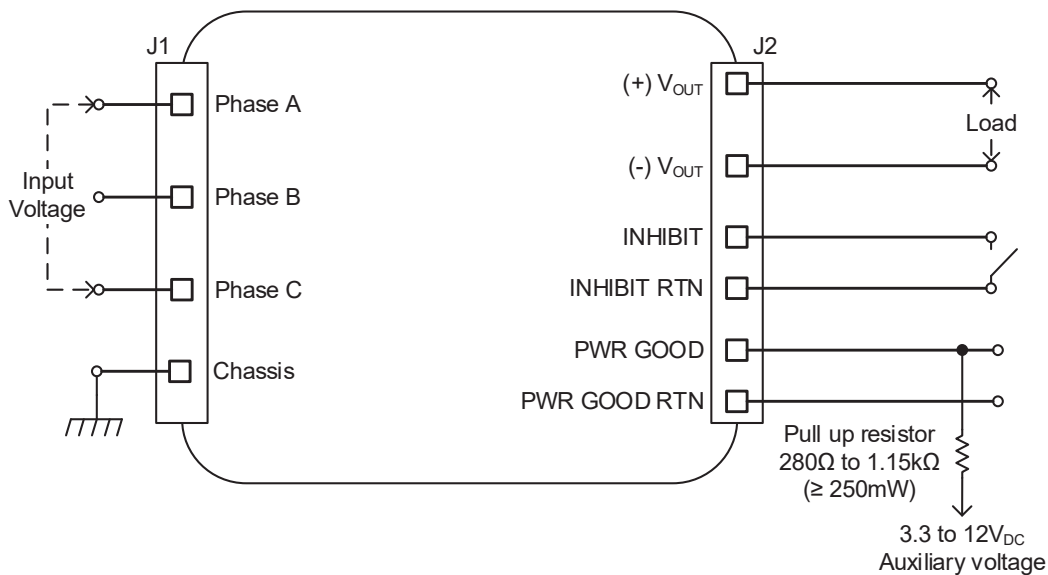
J1

Phase A

Input Voltage

Phase B

Phase C

Chassis

J2

(+) $V_{OUT}$

Load

(-) $V_{OUT}$

INHIBIT

INHIBIT RTN

PWR GOOD

PWR GOOD RTN

Pull up resistor
280Ω to 1.15kΩ
(≥ 250mW)

3.3 to $12V_{DC}$
Auxiliary voltage